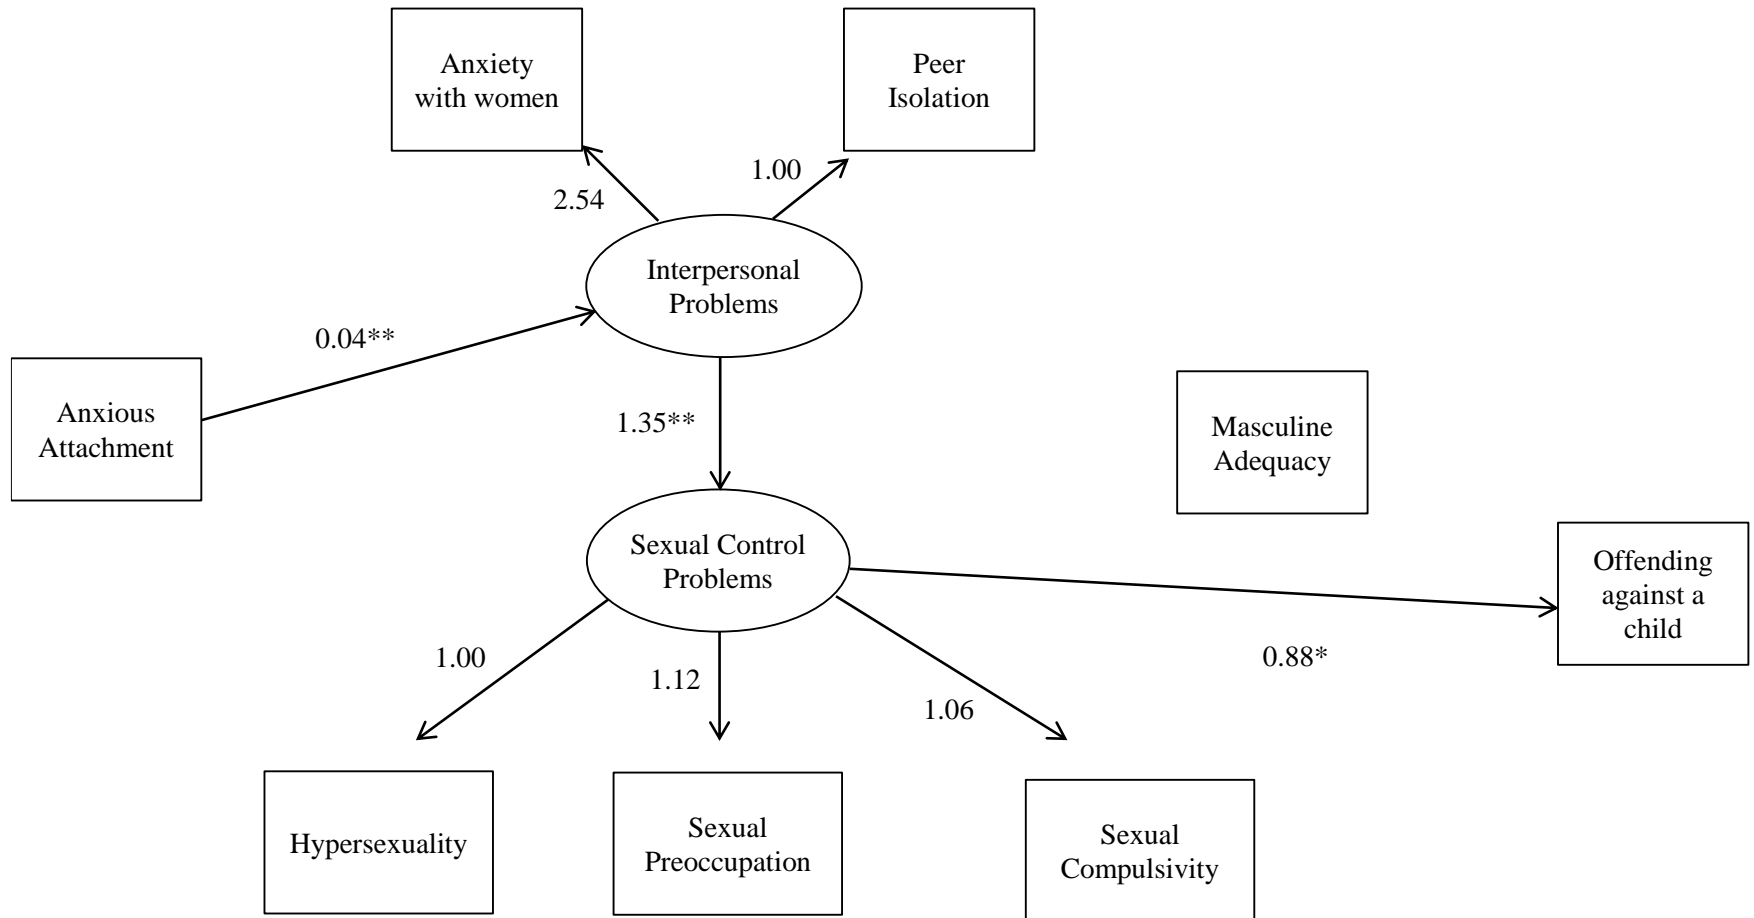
Anxiety with women

Peer Isolation

2.54

1.00

Interpersonal Problems

0.04**

Anxious Attachment

1.35**

Masculine Adequacy

Sexual Control Problems

Offending against a child

1.00

1.12

1.06

0.88*

Hypersexuality

Sexual Preoccupation

Sexual Compulsivity